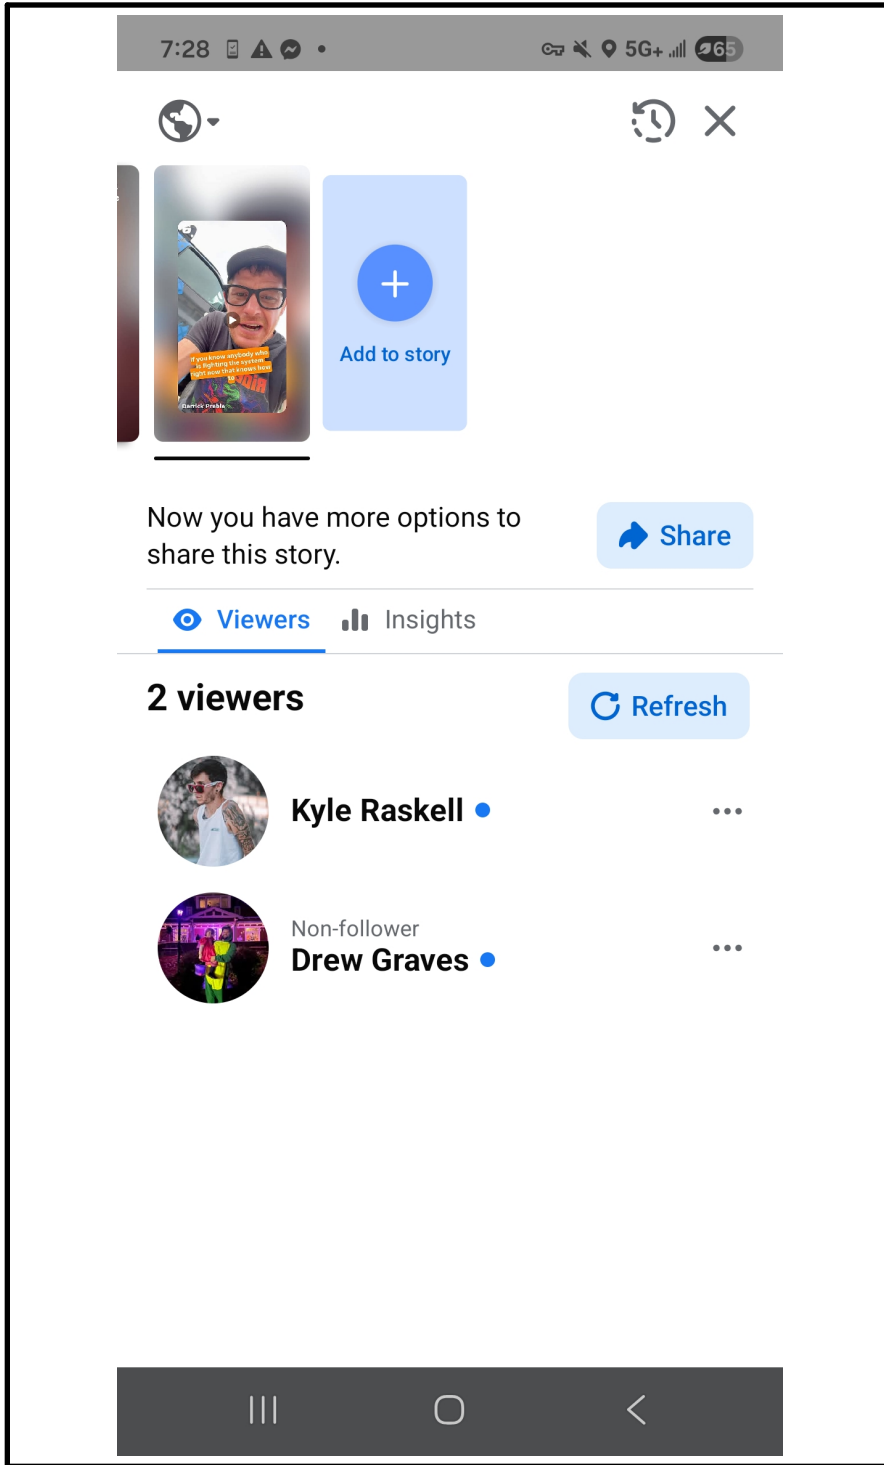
7:28 5G+ 65

Add to story

If you know anybody who is fighting the system right now that knows how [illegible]

Darrick Prabla

Now you have more options to share this story.

Share

Viewers Insights

2 viewers

Refresh

Kyle Raskell

Non-follower
Drew Graves